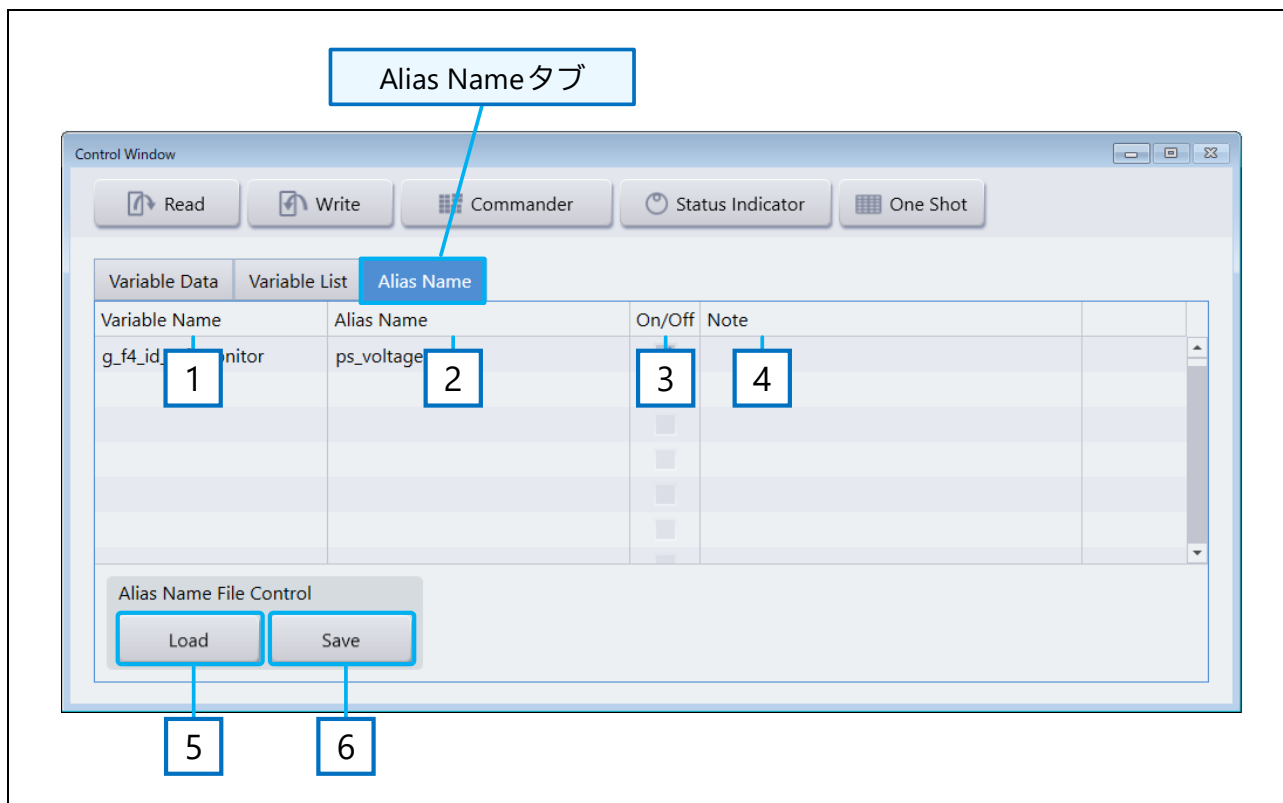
Alias Nameタブ

Control Window

Read

Write

Commander

Status Indicator

One Shot

Variable Data

Variable List

Alias Name

| Variable Name | Alias Name | On/Off | Note |
|---|---|---|---|
| g_f4_id_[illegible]onitor | ps_voltage | | |

1

2

3

4

Alias Name File Control

Load

Save

5

6